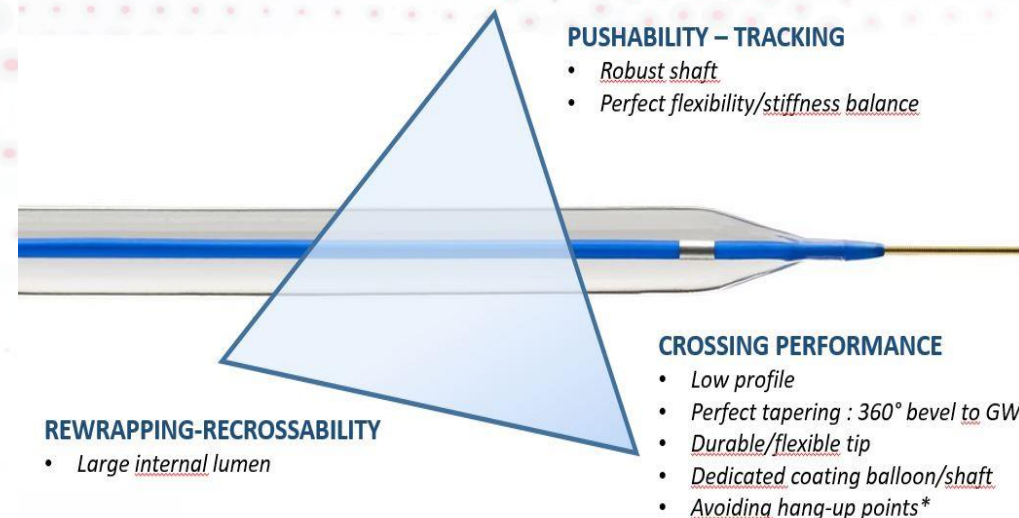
PUSHABILITY – TRACKING
• Robust shaft
• Perfect flexibility/stiffness balance

CROSSING PERFORMANCE
• Low profile
• Perfect tapering : 360° bevel to GW
• Durable/flexible tip
• Dedicated coating balloon/shaft
• Avoiding hang-up points*

REWRAPPING-RECROSSABILITY
• Large internal lumen